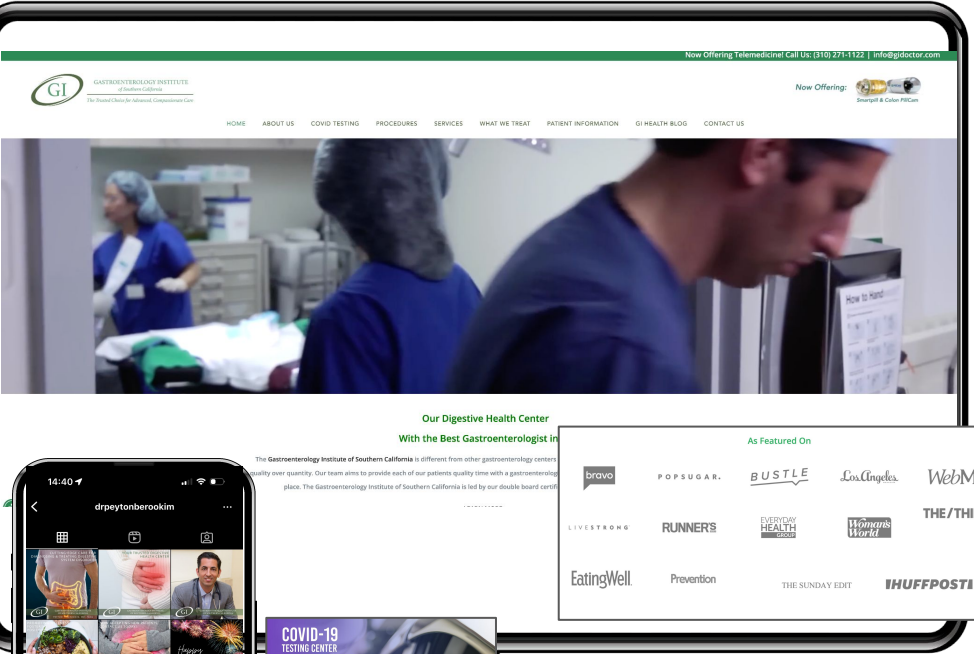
Now Offering Telemedicine! Call Us: (310) 271-1122 | info@gidoctor.com

GI GASTROENTEROLOGY INSTITUTE of Southern California
The Trusted Choice for Advanced, Compassionate Care

Now Offering: Smartpill & Colon PillCam

HOME ABOUT US COVID TESTING PROCEDURES SERVICES WHAT WE TREAT PATIENT INFORMATION GI HEALTH BLOG CONTACT US

How to Hand

Our Digestive Health Center
With the Best Gastroenterologist in

The Gastroenterology Institute of Southern California is different from other gastroenterology centers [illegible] quality over quantity. Our team aims to provide each of our patients quality time with a gastroenterolog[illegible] place. The Gastroenterology Institute of Southern California is led by our double board certif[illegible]

As Featured On

bravo POPSUGAR. BUSTLE Los Angeles WebM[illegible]

LIVESTRONG RUNNER'S EVERYDAY HEALTH GROUP Woman's World THE/THI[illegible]

EatingWell. Prevention THE SUNDAY EDIT HUFFPOSTI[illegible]

14:40

drpeytonberookim

COVID-19 TESTING CENTER